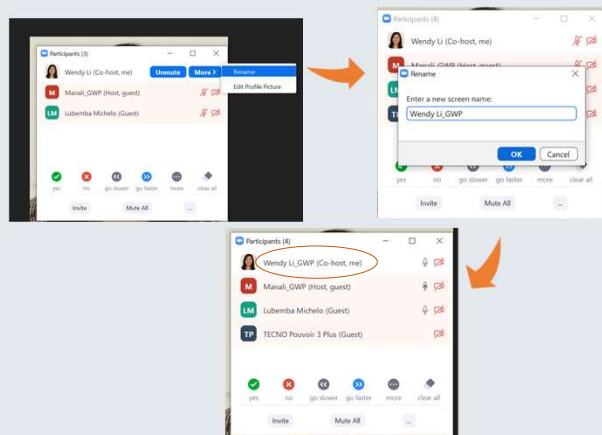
Participants (3)

Wendy Li (Co-host, me) Unmute More >

Rename

Edit Profile Picture

M Manali_GWP (Host, guest)

LM Lubemba Michelo (Guest)

yes no go slower go faster more clear all

Invite Mute All ...

Participants (4)

Wendy Li (Co-host, me)

M Manali_GWP (Host, guest)

LM

TP

Rename

Enter a new screen name:

Wendy Li_GWP

OK Cancel

yes no go slower go faster more clear all

Invite Mute All ...

Participants (4)

Wendy Li_GWP (Co-host, me)

M Manali_GWP (Host, guest)

LM Lubemba Michelo (Guest)

TP TECNO Pouvoir 3 Plus (Guest)

yes no go slower go faster more clear all

Invite Mute All ...